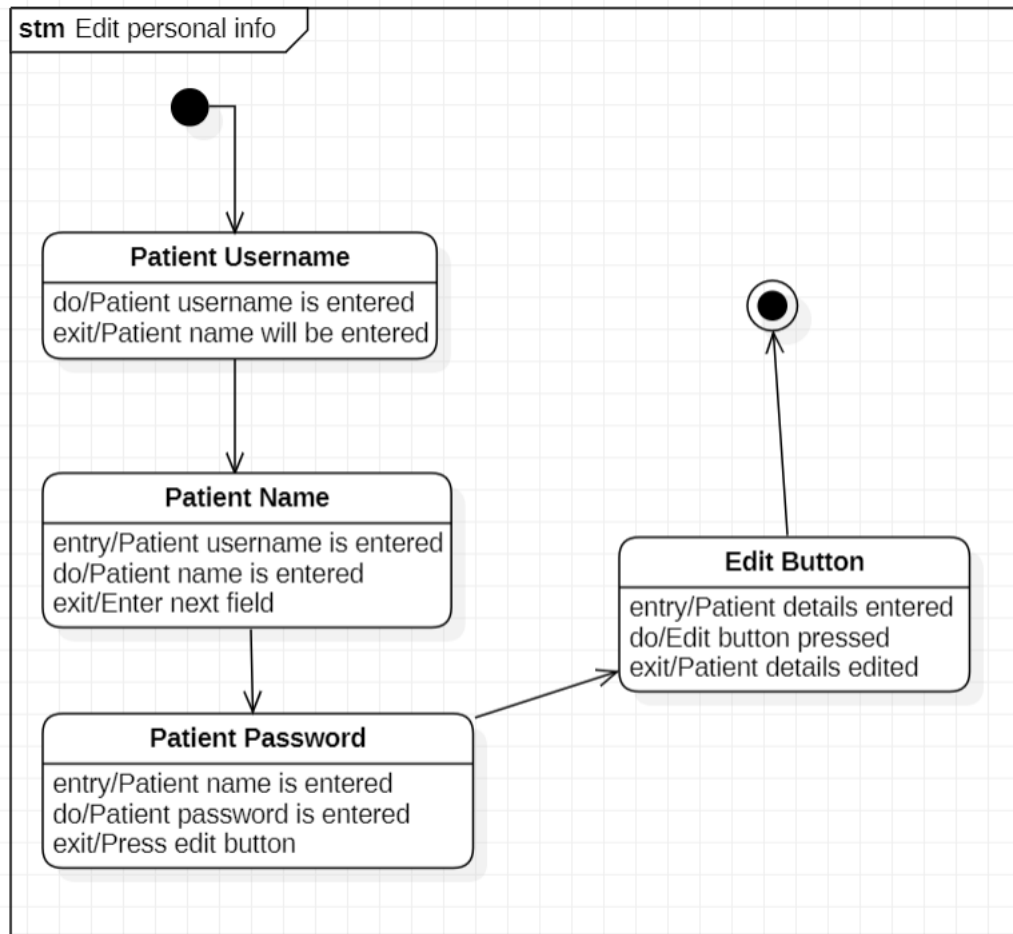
**stm** Edit personal info

**Patient Username**
do/Patient username is entered
exit/Patient name will be entered

**Patient Name**
entry/Patient username is entered
do/Patient name is entered
exit/Enter next field

**Patient Password**
entry/Patient name is entered
do/Patient password is entered
exit/Press edit button

**Edit Button**
entry/Patient details entered
do/Edit button pressed
exit/Patient details edited